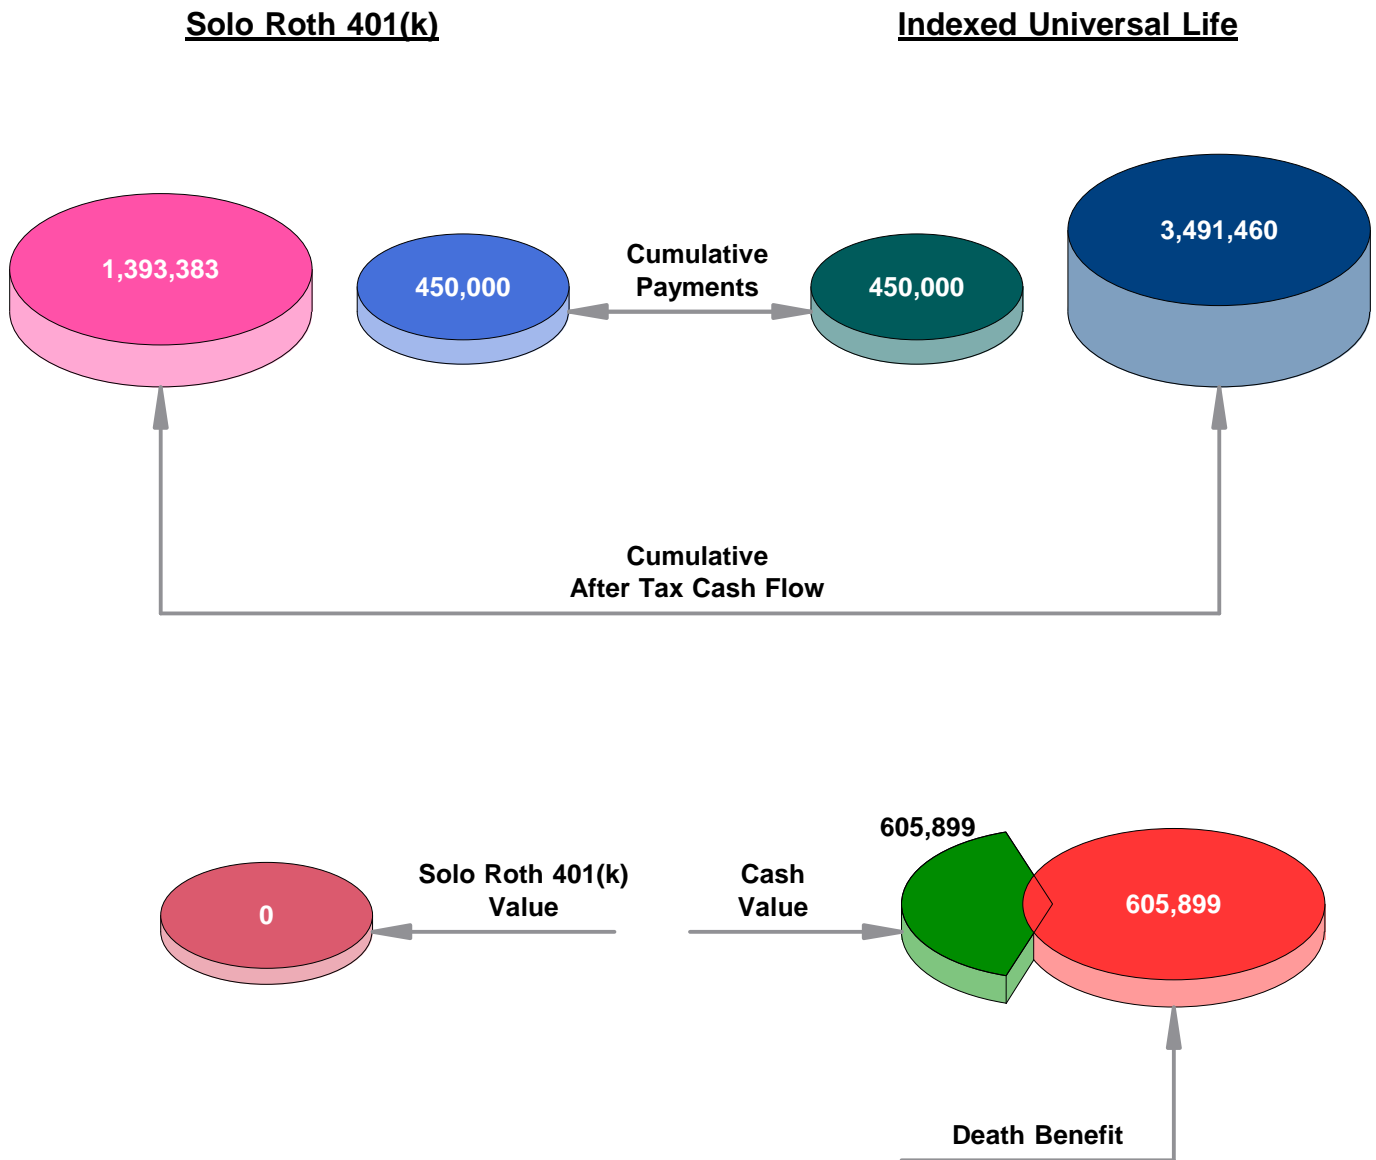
Solo Roth 401(k)

Indexed Universal Life

1,393,383

450,000

Cumulative Payments

450,000

3,491,460

Cumulative After Tax Cash Flow

605,899

0

Solo Roth 401(k) Value

Cash Value

605,899

Death Benefit